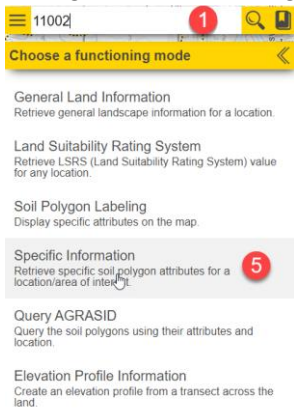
11002 1

Choose a functioning mode

General Land Information
Retrieve general landscape information for a location.

Land Suitability Rating System
Retrieve LSRS (Land Suitability Rating System) value for any location.

Soil Polygon Labeling
Display specific attributes on the map.

Specific Information
Retrieve specific soil polygon attributes for a location/area of interest.

5

Query AGRASID
Query the soil polygons using their attributes and location.

Elevation Profile Information
Create an elevation profile from a transect across the land.